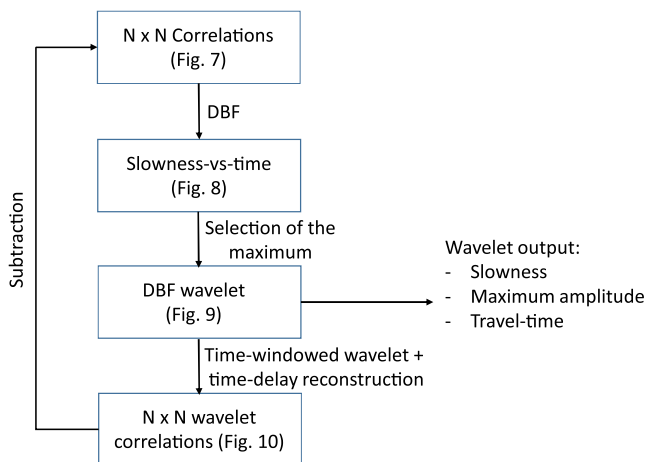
N x N Correlations (Fig. 7)

DBF

Slowness-vs-time (Fig. 8)

Selection of the maximum

DBF wavelet (Fig. 9)

Wavelet output:
- Slowness
- Maximum amplitude
- Travel-time

Time-windowed wavelet + time-delay reconstruction

N x N wavelet correlations (Fig. 10)

Subtraction